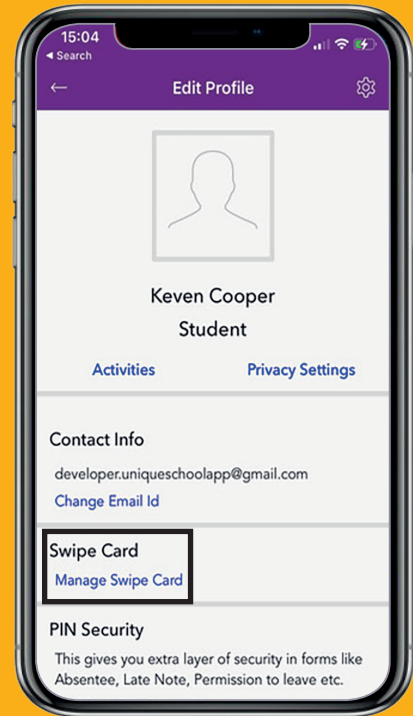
15:04
◂ Search

Edit Profile

Keven Cooper
Student

Activities
Privacy Settings

Contact Info
developer.uniqueschoolapp@gmail.com
Change Email Id

Swipe Card
Manage Swipe Card

PIN Security
This gives you extra layer of security in forms like Absentee, Late Note, Permission to leave etc.